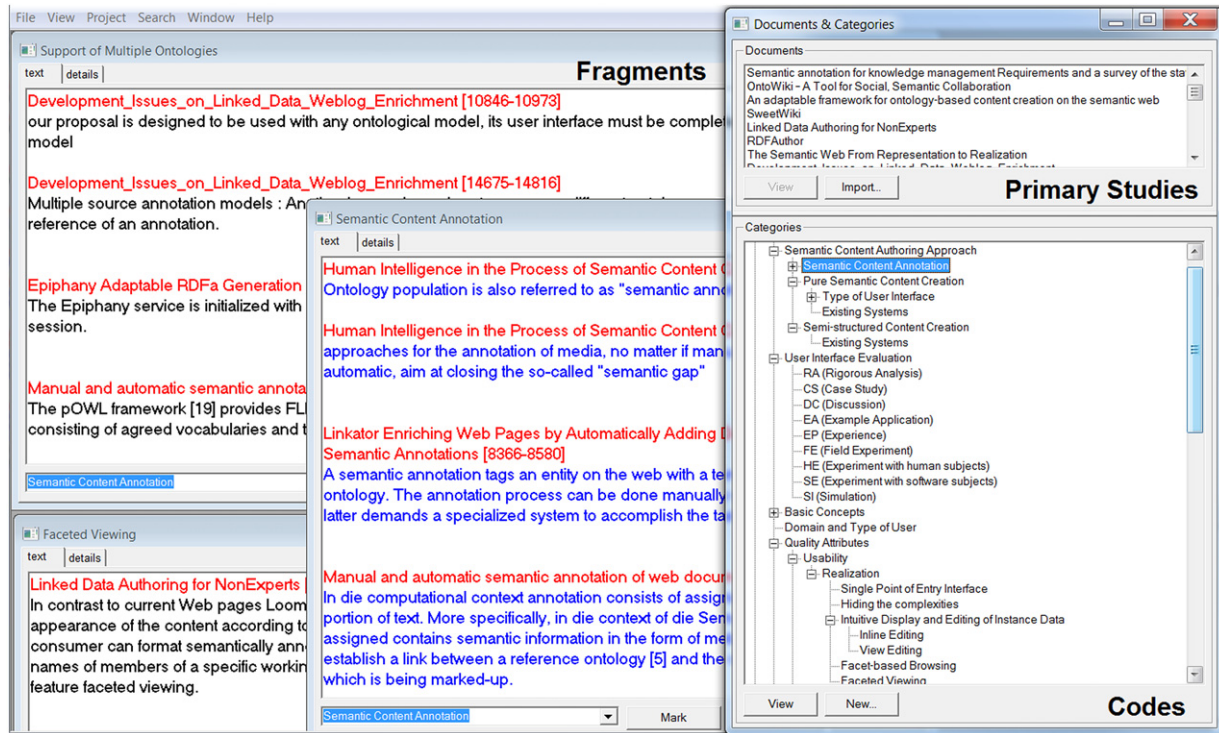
File View Project Search Window Help

Support of Multiple Ontologies

text | details

Fragments

Development_Issues_on_Linked_Data_Weblog_Enrichment [10846-10973]
our proposal is designed to be used with any ontological model, its user interface must be complet model

Development_Issues_on_Linked_Data_Weblog_Enrichment [14675-14816]
Multiple source annotation models : An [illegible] reference of an annotation.

Epiphany Adaptable RDFa Generation
The Epiphany service is initialized with session.

Manual and automatic semantic annota
The pOWL framework [19] provides FL consisting of agreed vocabularies and t

Semantic Content Annotation

Faceted Viewing

text | details

Linked Data Authoring for NonExperts
In contrast to current Web pages Loom appearance of the content according to consumer can format semantically ann names of members of a specific workin feature faceted viewing.

Semantic Content Annotation

text | details

Human Intelligence in the Process of Semantic Content C
Ontology population is also referred to as "semantic ann

Human Intelligence in the Process of Semantic Content C
approaches for the annotation of media, no matter if man automatic, aim at closing the so-called "semantic gap"

Linkator Enriching Web Pages by Automatically Adding D Semantic Annotations [8366-8580]
A semantic annotation tags an entity on the web with a te ontology. The annotation process can be done manually latter demands a specialized system to accomplish the ta

Manual and automatic semantic annotation of web docu
In die computational context annotation consists of assig portion of text. More specifically, in die context of die Se assigned contains semantic information in the form of me establish a link between a reference ontology [5] and the which is being marked-up.

Semantic Content Annotation

Mark

Documents & Categories

Documents

Semantic annotation for knowledge management Requirements and a survey of the sta
OntoWiki - A Tool for Social, Semantic Collaboration
An adaptable framework for ontology-based content creation on the semantic web
SweetWiki
Linked Data Authoring for NonExperts
RDFAuthor
The Semantic Web From Representation to Realization
Development_Issues_on_Linked_Data_Weblog_Enrichment

View | Import..

Primary Studies

Categories

Semantic Content Authoring Approach
Semantic Content Annotation
Pure Semantic Content Creation
Type of User Interface
Existing Systems
Semi-structured Content Creation
Existing Systems
User Interface Evaluation
RA (Rigorous Analysis)
CS (Case Study)
DC (Discussion)
EA (Example Application)
EP (Experience)
FE (Field Experiment)
HE (Experiment with human subjects)
SE (Experiment with software subjects)
SI (Simulation)
Basic Concepts
Domain and Type of User
Quality Attributes
Usability
Realization
Single Point of Entry Interface
Hiding the complexities
Intuitive Display and Editing of Instance Data
Inline Editing
View Editing
Facet-based Browsing
Faceted Viewing

View | New...

Codes